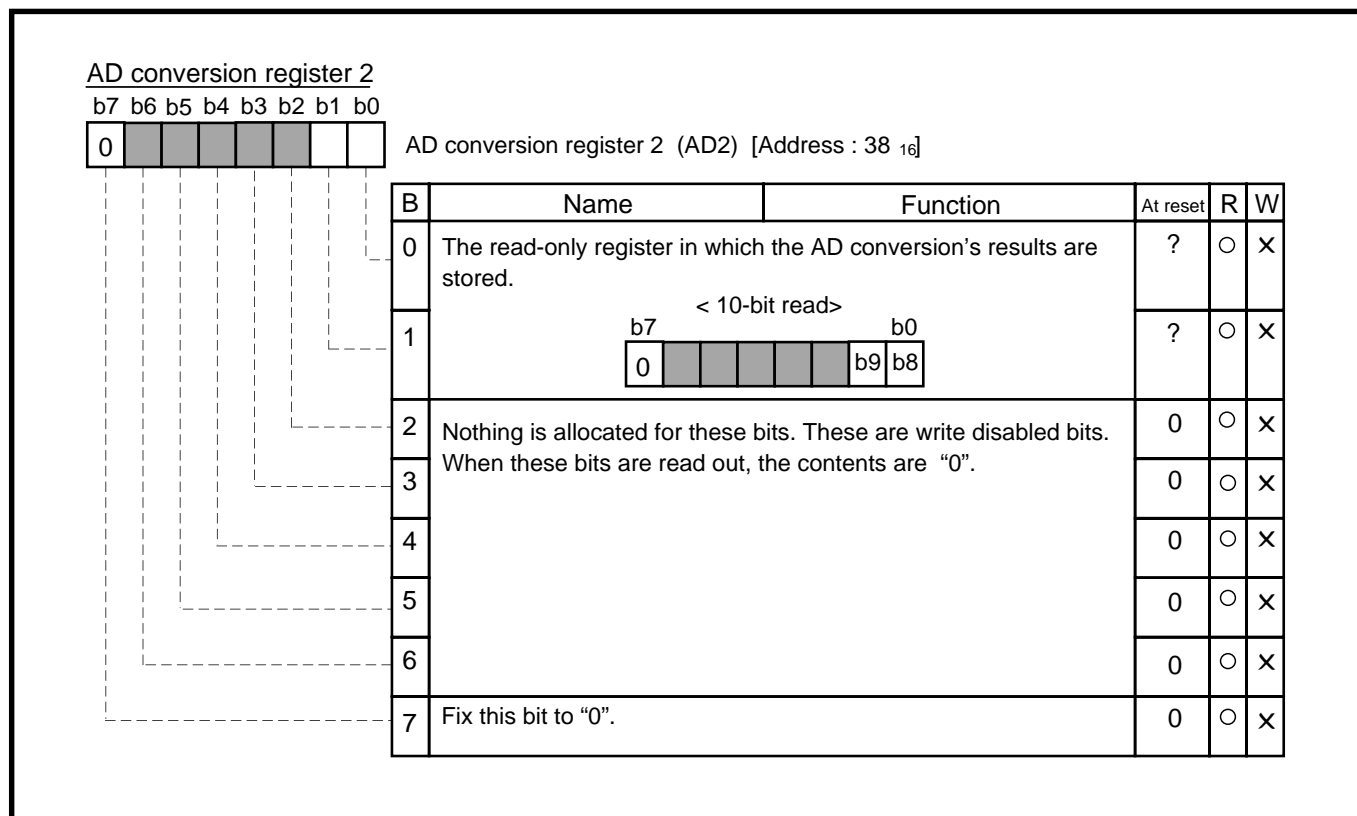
AD conversion register 2

b7 b6 b5 b4 b3 b2 b1 b0

0

AD conversion register 2 (AD2) [Address : 38 $_{16}$]

| B | Name | Function | At reset | R | W |
|---|---|---|---|---|---|
| 0 | The read-only register in which the AD conversion's results are stored. < 10-bit read> b7 b0 0 b9 b8 | | ? | ○ | × |
| 1 | | | ? | ○ | × |
| 2 | Nothing is allocated for these bits. These are write disabled bits. When these bits are read out, the contents are "0". | | 0 | ○ | × |
| 3 | | | 0 | ○ | × |
| 4 | | | 0 | ○ | × |
| 5 | | | 0 | ○ | × |
| 6 | | | 0 | ○ | × |
| 7 | Fix this bit to "0". | | 0 | ○ | × |